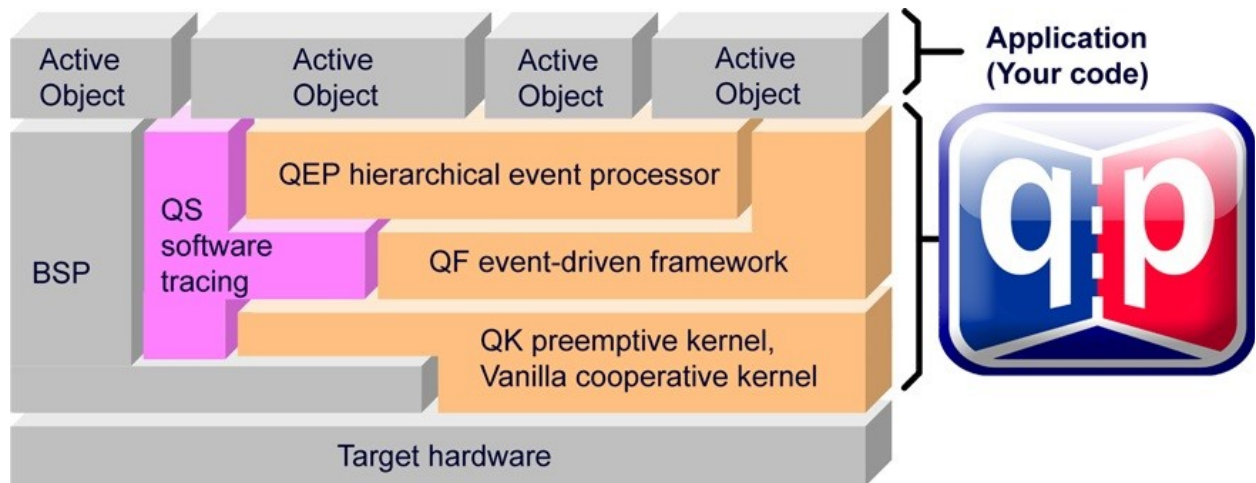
Active Object

Active Object

Active Object

Active Object

Application (Your code)

QEP hierarchical event processor

QS software tracing

BSP

QF event-driven framework

QK preemptive kernel, Vanilla cooperative kernel

q:p

Target hardware